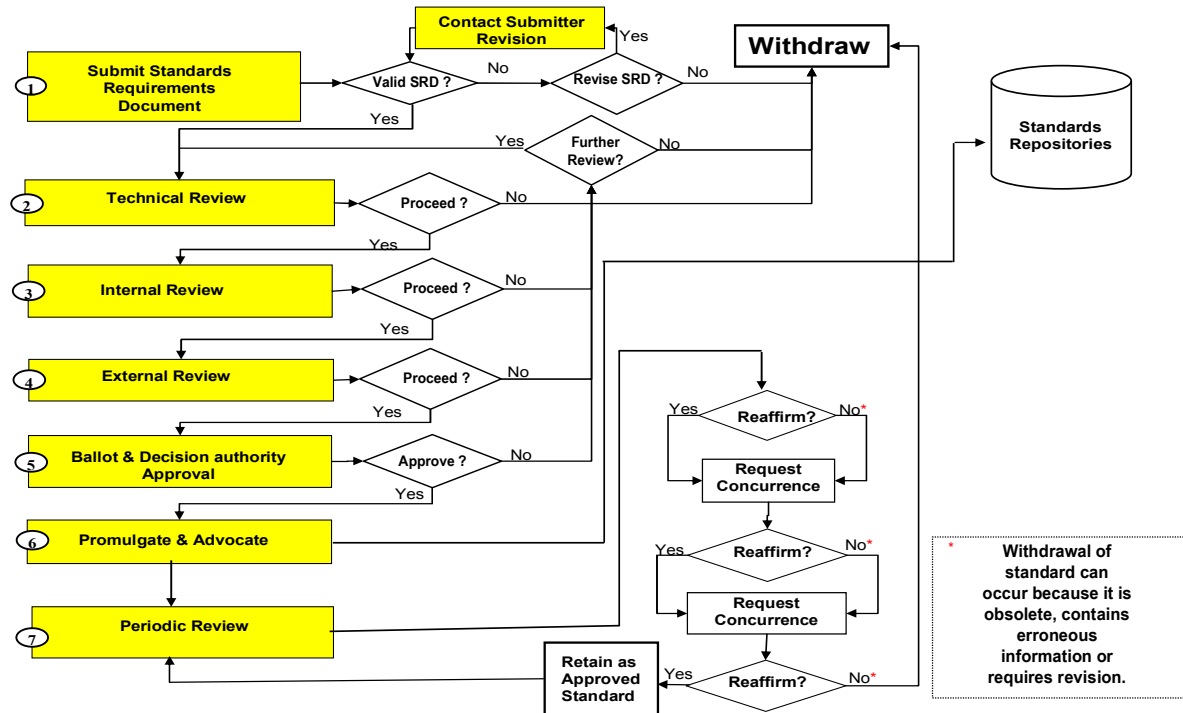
Contact Submitter Revision

Yes

Withdraw

1 Submit Standards Requirements Document

Valid SRD ?

No

Revise SRD ?

No

Yes

Standards Repositories

Yes

Further Review?

No

2 Technical Review

Proceed ?

No

Yes

3 Internal Review

Proceed ?

No

Yes

4 External Review

Proceed ?

No

Yes

5 Ballot & Decision authority Approval

Approve ?

No

Yes

6 Promulgate & Advocate

7 Periodic Review

Yes

Reaffirm?

No*

Request Concurrence

Yes

Reaffirm?

No*

Request Concurrence

Retain as Approved Standard

Yes

Reaffirm?

No*

* Withdrawal of standard can occur because it is obsolete, contains erroneous information or requires revision.